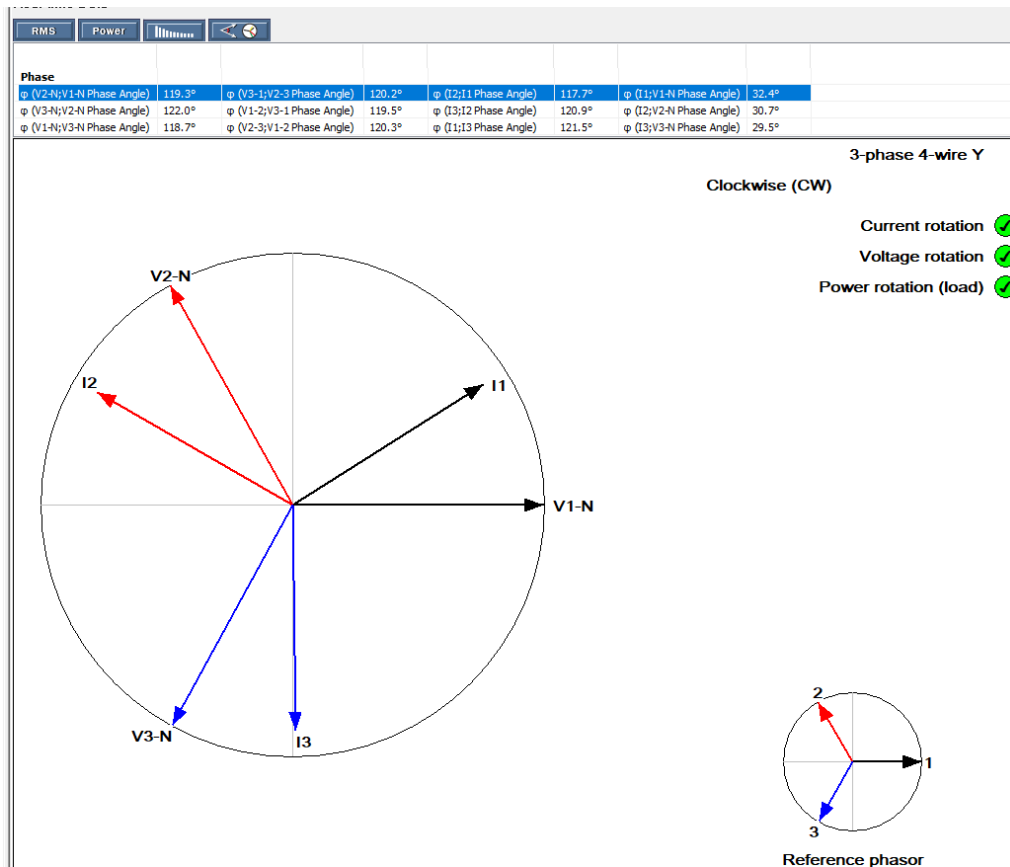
RMS Power

Phase

| φ (V2-N;V1-N Phase Angle) | 119.3° | φ (V3-1;V2-3 Phase Angle) | 120.2° | φ (I2;I1 Phase Angle) | 117.7° | φ (I1;V1-N Phase Angle) | 32.4° |
|---|---|---|---|---|---|---|---|
| φ (V3-N;V2-N Phase Angle) | 122.0° | φ (V1-2;V3-1 Phase Angle) | 119.5° | φ (I3;I2 Phase Angle) | 120.9° | φ (I2;V2-N Phase Angle) | 30.7° |
| φ (V1-N;V3-N Phase Angle) | 118.7° | φ (V2-3;V1-2 Phase Angle) | 120.3° | φ (I1;I3 Phase Angle) | 121.5° | φ (I3;V3-N Phase Angle) | 29.5° |

3-phase 4-wire Y

Clockwise (CW)

Current rotation

Voltage rotation

Power rotation (load)

V2-N

I2

I1

V1-N

V3-N

I3

2

1

3

Reference phasor